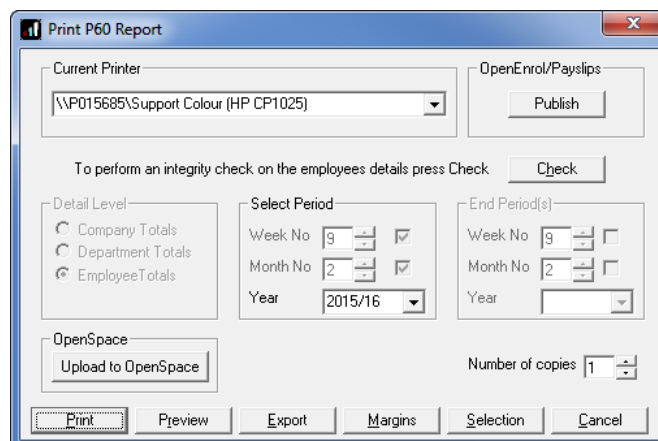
Print P60 Report

Current Printer

\\P015685\Support Colour (HP CP1025)

OpenEnrol/Payslips

Publish

To perform an integrity check on the employees details press Check

Check

Detail Level

Company Totals

Department Totals

EmployeeTotals

Select Period

Week No 9

Month No 2

Year 2015/16

End Period(s)

Week No 9

Month No 2

Year

OpenSpace

Upload to OpenSpace

Number of copies 1

Print

Preview

Export

Margins

Selection

Cancel